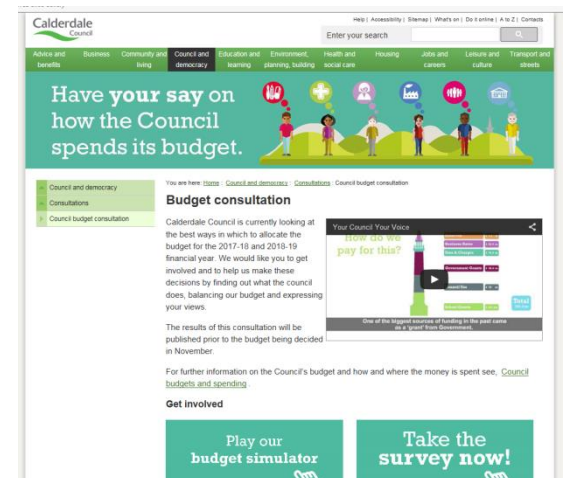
Calderdale Council

Help | Accessibility | Sitemap | What's on | Do it online | A to Z | Contacts

Enter your search

Advice and benefits | Business | Community and living | Council and democracy | Education and learning | Environment, planning, building | Health and social care | Housing | Jobs and careers | Leisure and culture | Transport and streets

Have your say on how the Council spends its budget.

Council and democracy
Consultations
Council budget consultation

You are here: Home : Council and democracy : Consultations : Council budget consultation

Budget consultation

Calderdale Council is currently looking at the best ways in which to allocate the budget for the 2017-18 and 2018-19 financial year. We would like you to get involved and to help us make these decisions by finding out what the council does, balancing our budget and expressing your views.

The results of this consultation will be published prior to the budget being decided in November.

Your Council Your Voice

How do we pay for this?

One of the biggest sources of funding in the past came as a 'grant' from Government.

For further information on the Council's budget and how and where the money is spent see, Council budgets and spending

Get involved

Play our budget simulator

Take the survey now!